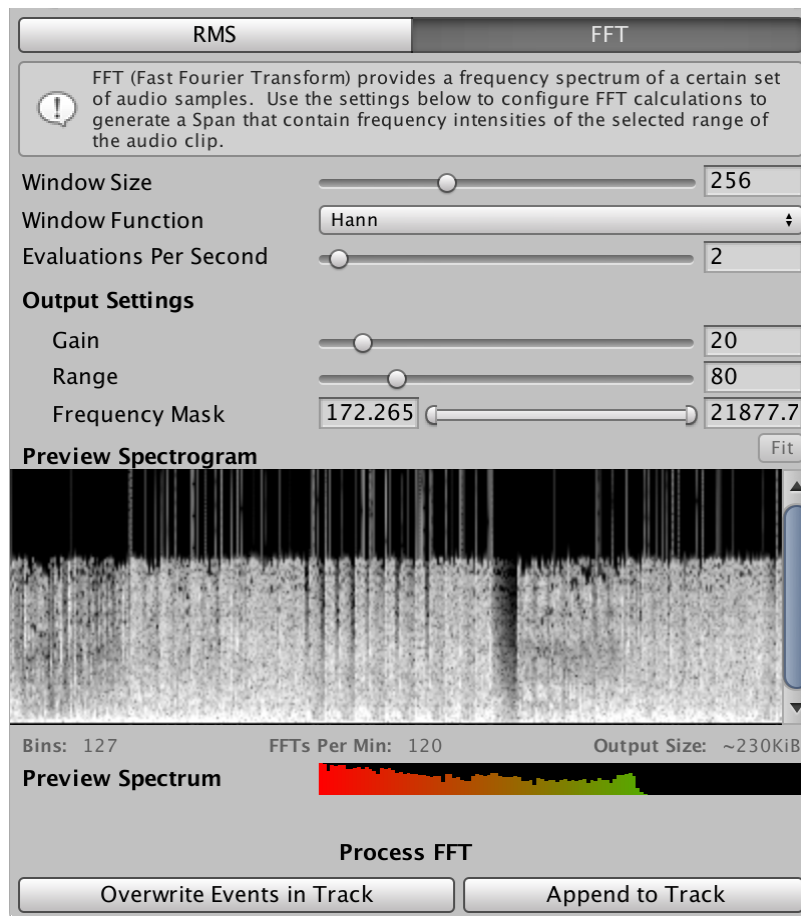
RMS FFT

FFT (Fast Fourier Transform) provides a frequency spectrum of a certain set of audio samples. Use the settings below to configure FFT calculations to generate a Span that contain frequency intensities of the selected range of the audio clip.

Window Size 256
Window Function Hann
Evaluations Per Second 2
Output Settings
Gain 20
Range 80
Frequency Mask 172.265 21877.7
Fit
Preview Spectrogram
Bins: 127 FFTs Per Min: 120 Output Size: ~230KiB
Preview Spectrum
Process FFT
Overwrite Events in Track Append to Track